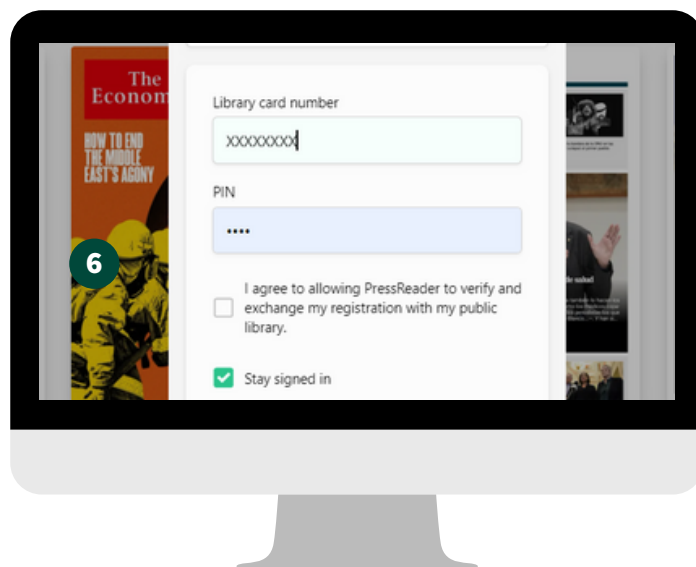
The Econom

HOW TO END THE MIDDLE EAST'S AGONY

6

Library card number

XXXXXXXX

PIN

••••

I agree to allowing PressReader to verify and exchange my registration with my public library.

Stay signed in